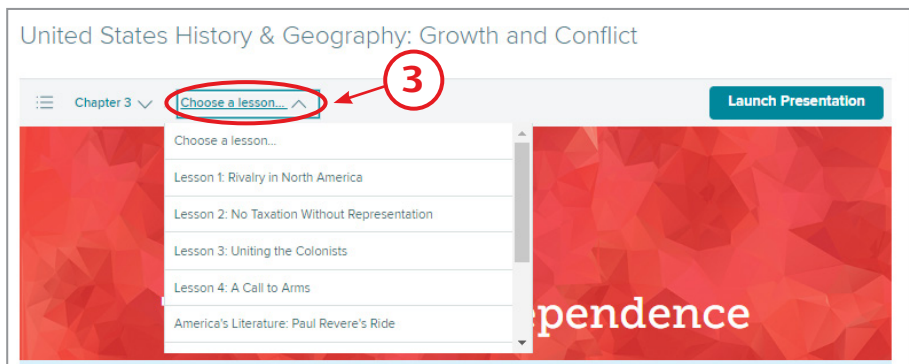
United States History & Geography: Growth and Conflict

Chapter 3

Choose a lesson...

3

Launch Presentation

Choose a lesson...

Lesson 1: Rivalry in North America

Lesson 2: No Taxation Without Representation

Lesson 3: Uniting the Colonists

Lesson 4: A Call to Arms

America's Literature: Paul Revere's Ride

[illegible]ependence